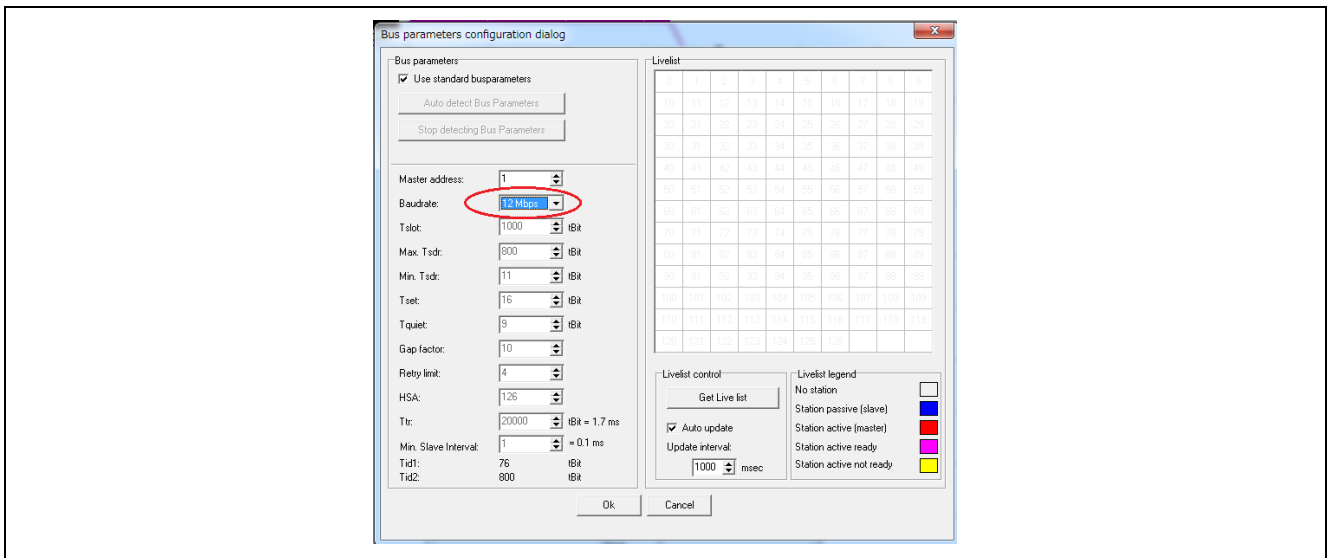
Bus parameters configuration dialog

Bus parameters
Use standard busparameters
Auto detect Bus Parameters
Stop detecting Bus Parameters

Master address: 1
Baudrate: 12 Mbps
Tslot: 1000 tBit
Max. Tsdr: 800 tBit
Min. Tsdr: 11 tBit
Tset: 16 tBit
Tquiet: 9 tBit
Gap factor: 10
Retry limit: 4
HSA: 126
Ttr: 20000 tBit = 1.7 ms
Min. Slave Interval: 1 = 0.1 ms
Tid1: 76 tBit
Tid2: 800 tBit

Livelist

| 0 | 1 | 2 | 3 | 4 | 5 | 6 | 7 | 8 | 9 |
|---|---|---|---|---|---|---|---|---|---|
| 10 | 11 | 12 | 13 | 14 | 15 | 16 | 17 | 18 | 19 |
| 20 | 21 | 22 | 23 | 24 | 25 | 26 | 27 | 28 | 29 |
| 30 | 31 | 32 | 33 | 34 | 35 | 36 | 37 | 38 | 39 |
| 40 | 41 | 42 | 43 | 44 | 45 | 46 | 47 | 48 | 49 |
| 50 | 51 | 52 | 53 | 54 | 55 | 56 | 57 | 58 | 59 |
| 60 | 61 | 62 | 63 | 64 | 65 | 66 | 67 | 68 | 69 |
| 70 | 71 | 72 | 73 | 74 | 75 | 76 | 77 | 78 | 79 |
| 80 | 81 | 82 | 83 | 84 | 85 | 86 | 87 | 88 | 89 |
| 90 | 91 | 92 | 93 | 94 | 95 | 96 | 97 | 98 | 99 |
| 100 | 101 | 102 | 103 | 104 | 105 | 106 | 107 | 108 | 109 |
| 110 | 111 | 112 | 113 | 114 | 115 | 116 | 117 | 118 | 119 |
| 120 | 121 | 122 | 123 | 124 | 125 | 126 | | | |

Livelist control
Get Live list
Auto update
Update interval:
1000 msec

Livelist legend
No station
Station passive (slave)
Station active (master)
Station active ready
Station active not ready

Ok
Cancel